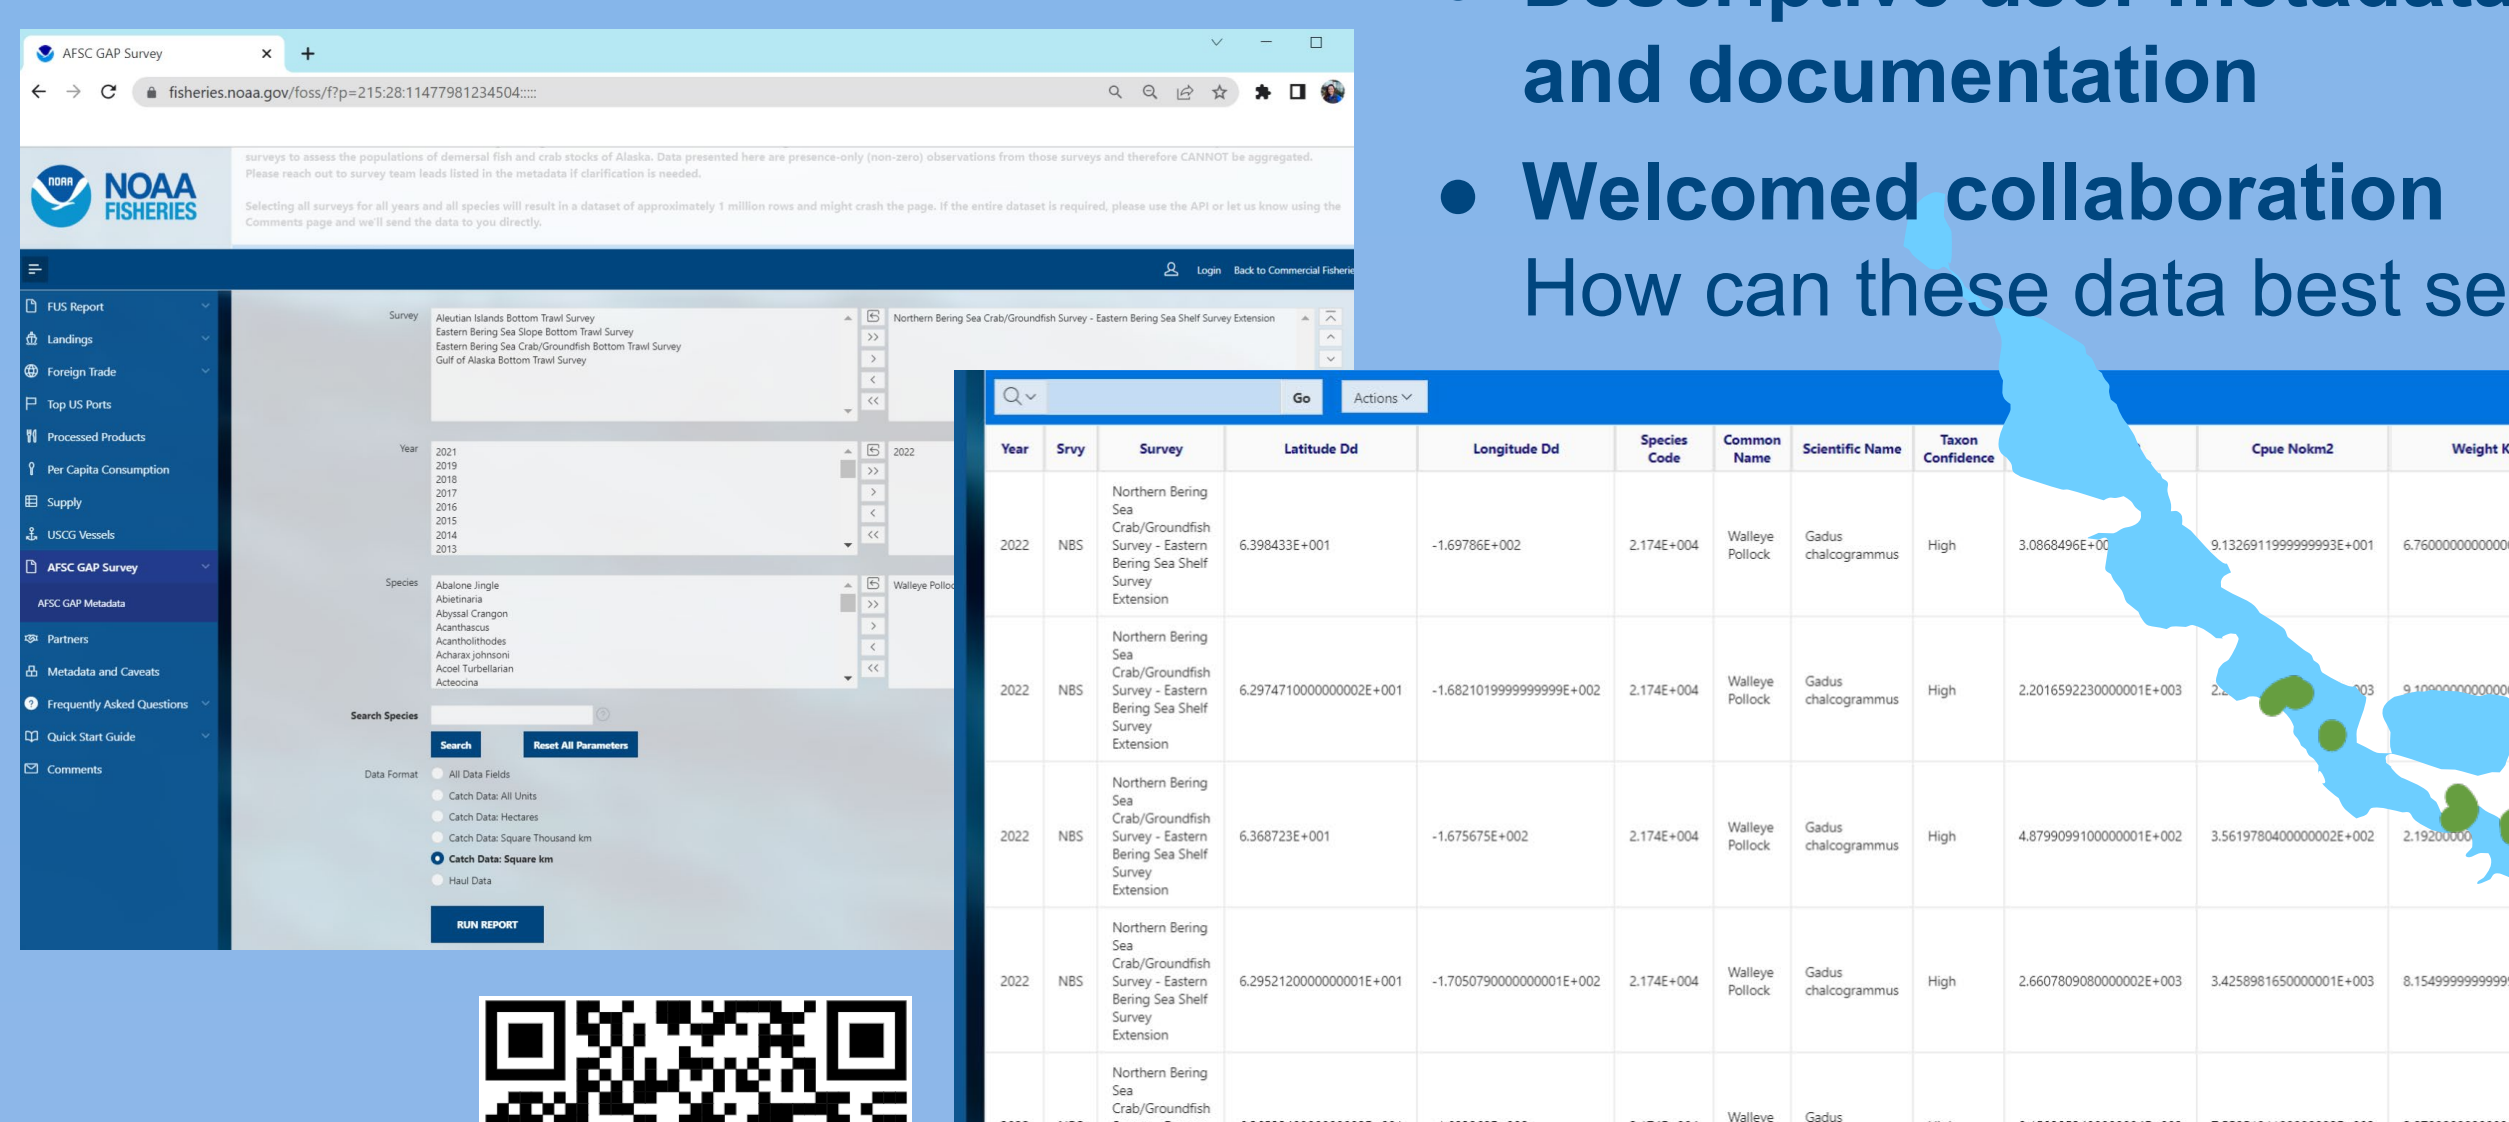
and documentation

● Welcomed collaboration

How can these data best se

AFSC GAP Survey

fisheries.noaa.gov/foss/f?p=215:28:11477981234504::::

NOAA FISHERIES

surveys to assess the populations of demersal fish and crab stocks of Alaska. Data presented here are presence-only (non-zero) observations from those surveys and therefore CANNOT be aggregated. Please reach out to survey team leads listed in the metadata if clarification is needed.

Selecting all surveys for all years and all species will result in a dataset of approximately 1 million rows and might crash the page. If the entire dataset is required, please use the API or let us know using the Comments page and we'll send the data to you directly.

Login Back to Commercial Fisheri

FUS Report
Landings
Foreign Trade
Top US Ports
Processed Products
Per Capita Consumption
Supply
USCG Vessels
AFSC GAP Survey
AFSC GAP Metadata
Partners
Metadata and Caveats
Frequently Asked Questions
Quick Start Guide
Comments

Survey
Aleutian Islands Bottom Trawl Survey
Eastern Bering Sea Slope Bottom Trawl Survey
Eastern Bering Sea Crab/Groundfish Bottom Trawl Survey
Gulf of Alaska Bottom Trawl Survey

Northern Bering Sea Crab/Groundfish Survey - Eastern Bering Sea Shelf Survey Extension

Year
2021
2019
2018
2017
2016
2015
2014
2013

2022

Species
Abalone Jingle
Abietinaria
Abyssal Crangon
Acanthascus
Acantholithodes
Acharax johnsoni
Acoel Turbellarian
Acteocina

Walleye Polloc

Search Species

Search Reset All Parameters

Data Format
All Data Fields
Catch Data: All Units
Catch Data: Hectares
Catch Data: Square Thousand km
Catch Data: Square km
Haul Data

RUN REPORT

Go Actions

| Year | Srvy | Survey | Latitude Dd | Longitude Dd | Species Code | Common Name | Scientific Name | Taxon Confidence | | Cpue Nokm2 | Weight K |
|---|---|---|---|---|---|---|---|---|---|---|---|
| 2022 | NBS | Northern Bering Sea Crab/Groundfish Survey - Eastern Bering Sea Shelf Survey Extension | 6.398433E+001 | -1.69786E+002 | 2.174E+004 | Walleye Pollock | Gadus chalcogrammus | High | 3.0868496E+00 | 9.1326911999999993E+001 | 6.76000000000000 |
| 2022 | NBS | Northern Bering Sea Crab/Groundfish Survey - Eastern Bering Sea Shelf Survey Extension | 6.2974710000000002E+001 | -1.6821019999999999E+002 | 2.174E+004 | Walleye Pollock | Gadus chalcogrammus | High | 2.2016592230000001E+003 | 2.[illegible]03 | 9.10000000000000 |
| 2022 | NBS | Northern Bering Sea Crab/Groundfish Survey - Eastern Bering Sea Shelf Survey Extension | 6.368723E+001 | -1.675675E+002 | 2.174E+004 | Walleye Pollock | Gadus chalcogrammus | High | 4.8799099100000001E+002 | 3.5619780400000002E+002 | 2.19200000 |
| 2022 | NBS | Northern Bering Sea Crab/Groundfish Survey - Eastern Bering Sea Shelf Survey Extension | 6.2952120000000001E+001 | -1.7050790000000001E+002 | 2.174E+004 | Walleye Pollock | Gadus chalcogrammus | High | 2.6607809080000002E+003 | 3.4258981650000001E+003 | 8.15499999999 |
| | | Northern Bering Sea Crab/Groundfish | | | | Walleye | Gadus | | | | |